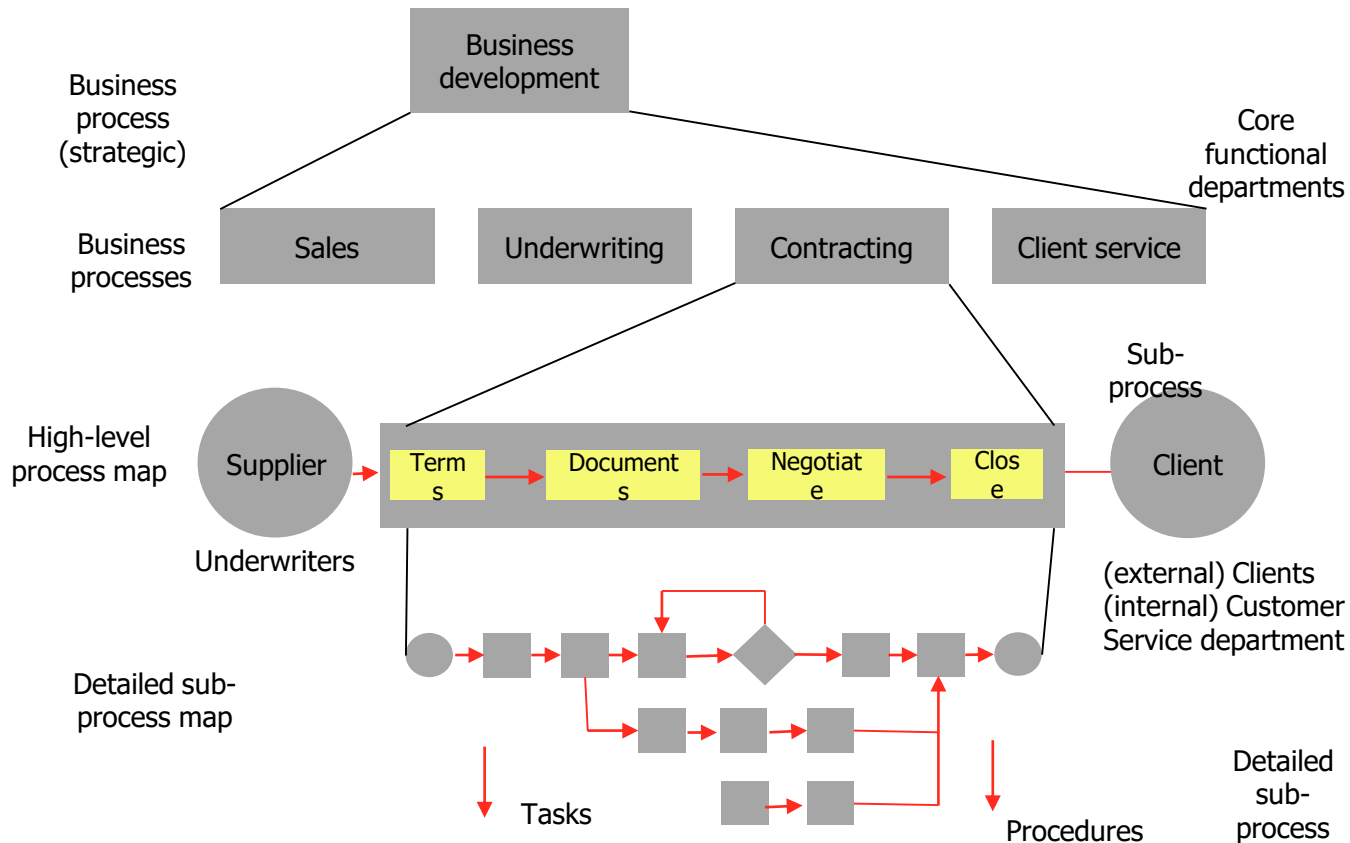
Business development

Business process (strategic)

Core functional departments

Business processes

Sales

Underwriting

Contracting

Client service

Sub-process

High-level process map

Supplier

Terms

Documents

Negotiate

Close

Client

Underwriters

(external) Clients
(internal) Customer Service department

Detailed sub-process map

Tasks

Procedures

Detailed sub-process